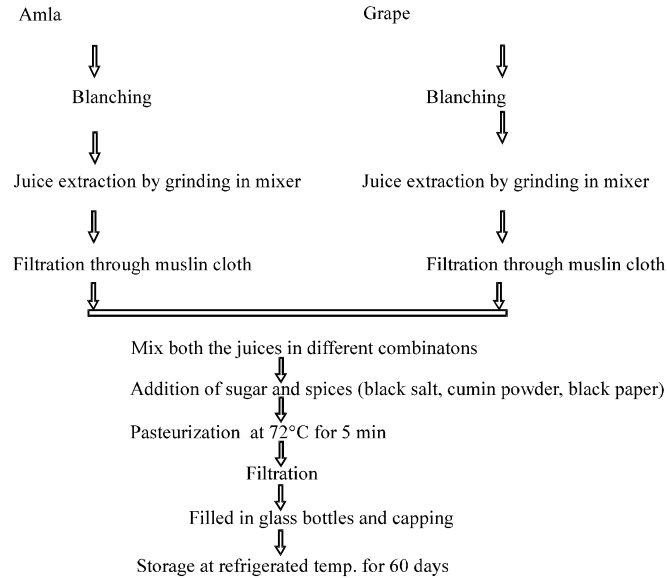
Amla

Blanching

Juice extraction by grinding in mixer

Filtration through muslin cloth

Grape

Blanching

Juice extraction by grinding in mixer

Filtration through muslin cloth

Mix both the juices in different combinatons

Addition of sugar and spices (black salt, cumin powder, black paper)

Pasteurization at 72°C for 5 min

Filtration

Filled in glass bottles and capping

Storage at refrigerated temp. for 60 days